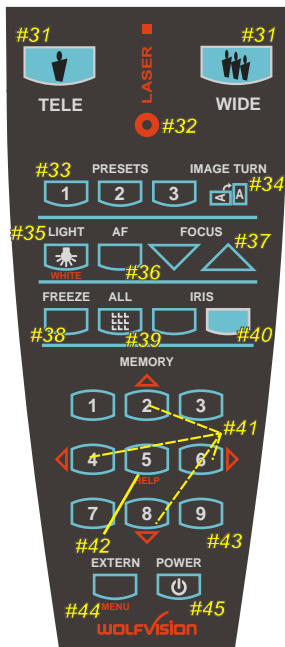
#31
TELE

LASER

#31
WIDE

#32

#33
PRESETS
1
2
3
IMAGE TURN
A
A
#34

#35
LIGHT
WHITE
AF
#36
FOCUS
#37

FREEZE
ALL
IRIS
#38
#39
#40

MEMORY
1
2
3
#41
4
5
HELP
6
7
8
9
#42
#43

EXTERN
MENU
#44
POWER
#45
WOLFVISION